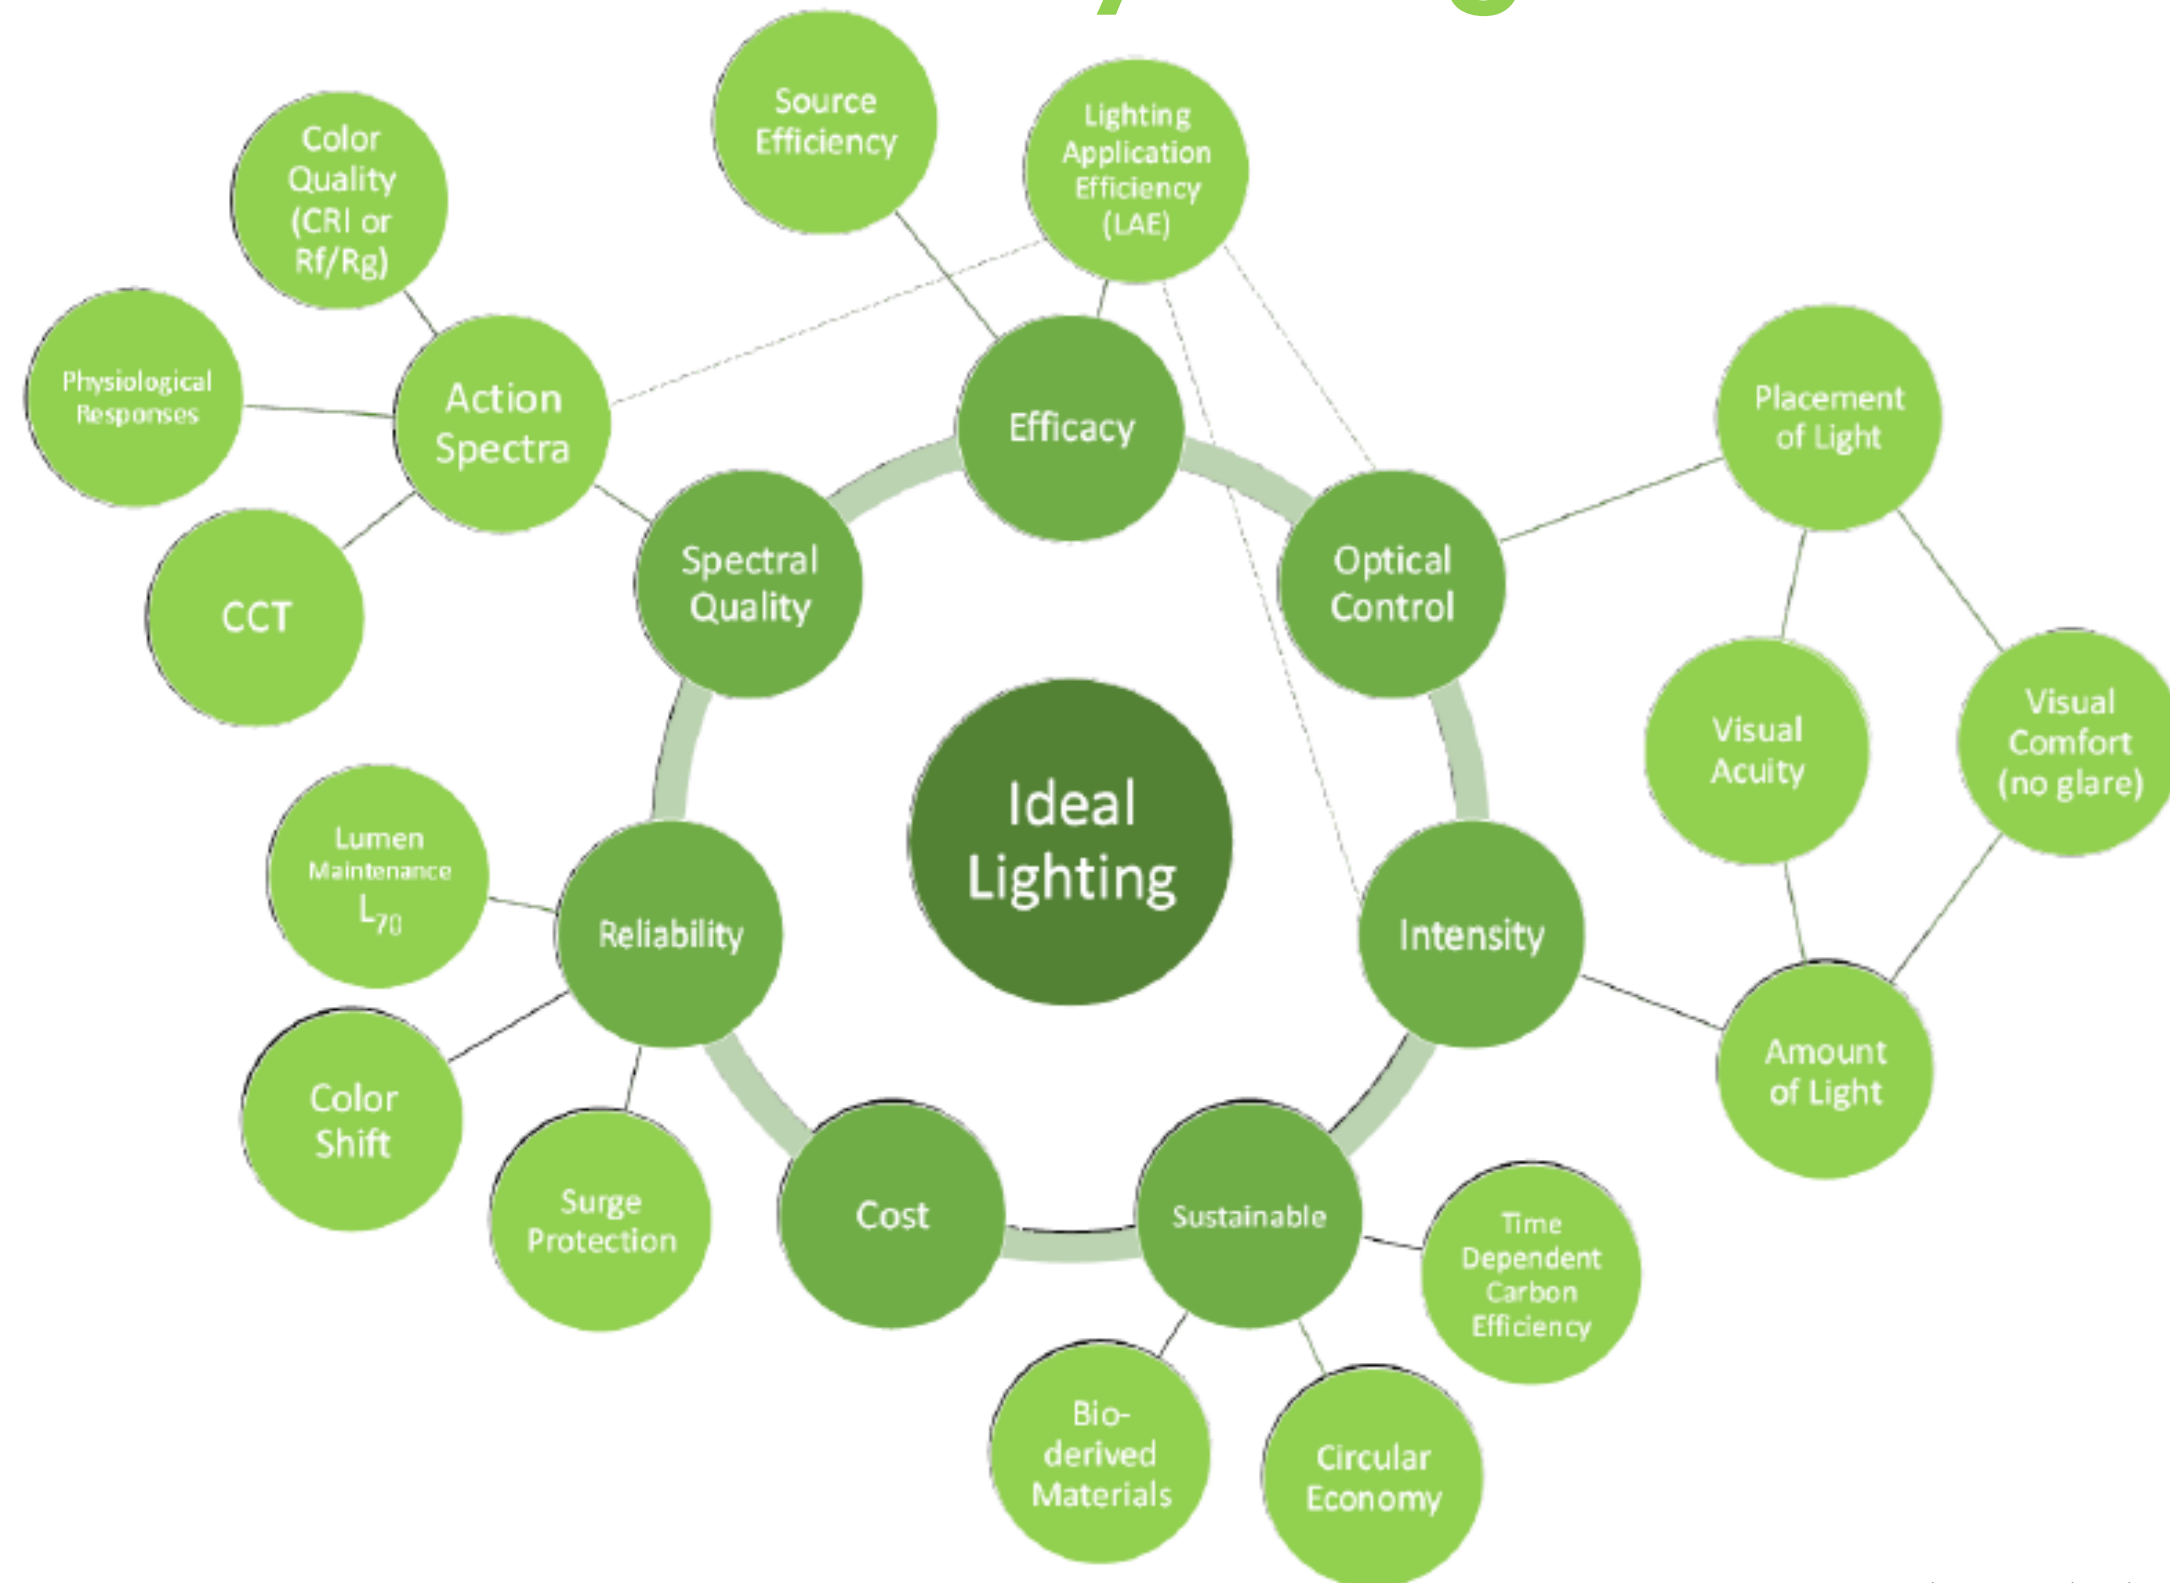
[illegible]

Source Efficiency

Lighting Application Efficiency (LAE)

Color Quality (CRI or Rf/Rg)

Physiological Responses

Action Spectra

CCT

Efficacy

Spectral Quality

Optical Control

Placement of Light

Visual Acuity

Visual Comfort (no glare)

Ideal Lighting

Lumen Maintenance $L_{70}$

Reliability

Intensity

Amount of Light

Color Shift

Surge Protection

Cost

Sustainable

Time Dependent Carbon Efficiency

Bio-derived Materials

Circular Economy